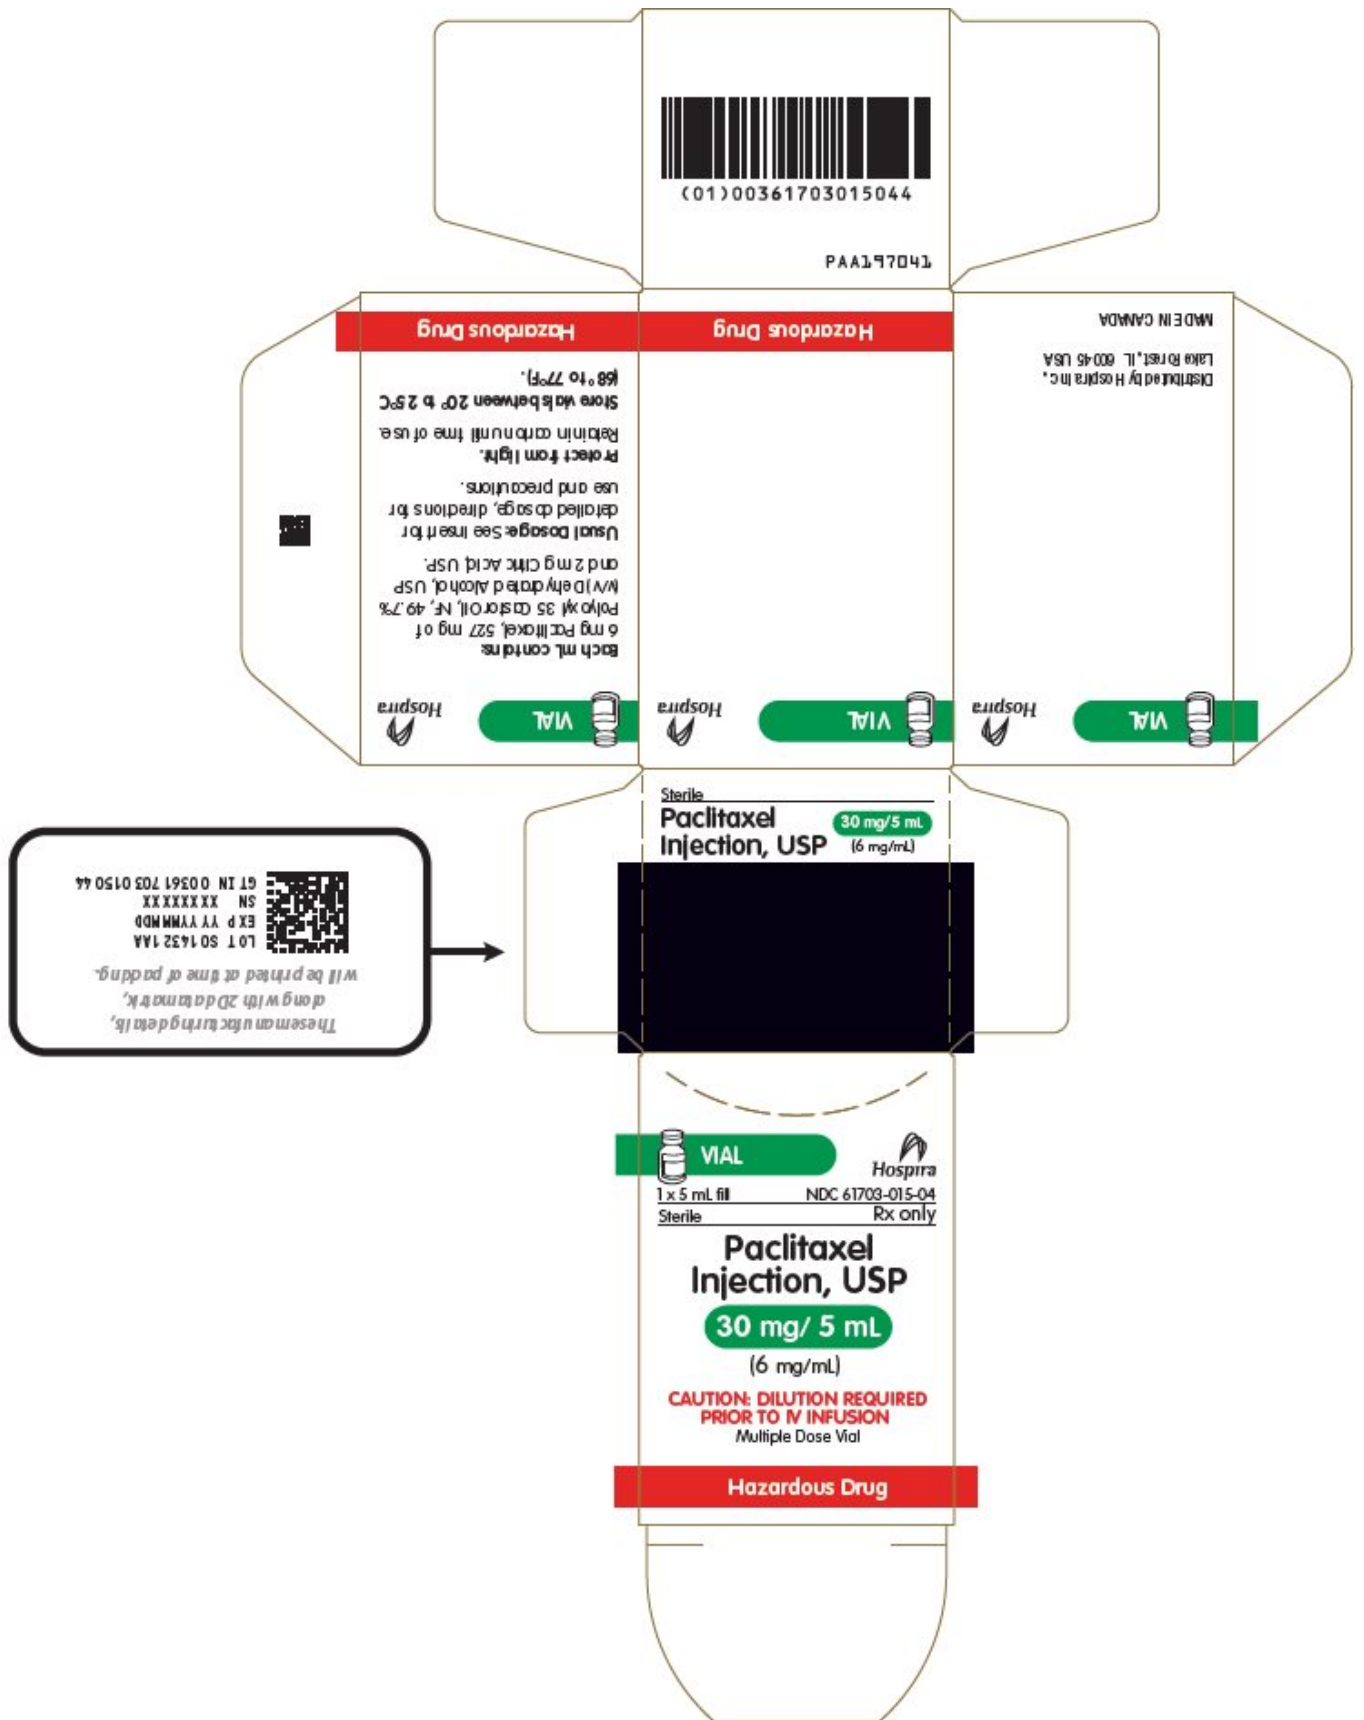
(01)00361703015044

PAA197041

Hazardous Drug

Each mL contains 6 mg Paclitaxel, 527 mg of Polyoxyl 35 Castor Oil, NF, 49.7% v/v Dehydrated Alcohol, USP and 2 mg Citric Acid, USP.

Usual Dosage: See insert for detailed dosage, directions for use and precautions.

Protect from light. Retain in carton until time of use.

Store vials between 20° to 25°C (68° to 77°F).

VIAL

Hospira

Hazardous Drug

VIAL

Hospira

MADE IN CANADA

Distributed by Hospira Inc., Lake Forest, IL 60045 USA

VIAL

Hospira

These manufacturing details, along with 2D datamatrix, will be printed at time of packing.

LOT S01632 1AA
EXP YYYYMMDD
SN XXXXXXXX
GTIN 00361703015044

Sterile
Paclitaxel Injection, USP
30 mg/5 mL
(6 mg/mL)

VIAL

Hospira

1 x 5 mL fill
NDC 61703-015-04
Sterile
Rx only

Paclitaxel Injection, USP

30 mg/ 5 mL

(6 mg/mL)

CAUTION: DILUTION REQUIRED PRIOR TO IV INFUSION
Multiple Dose Vial

Hazardous Drug